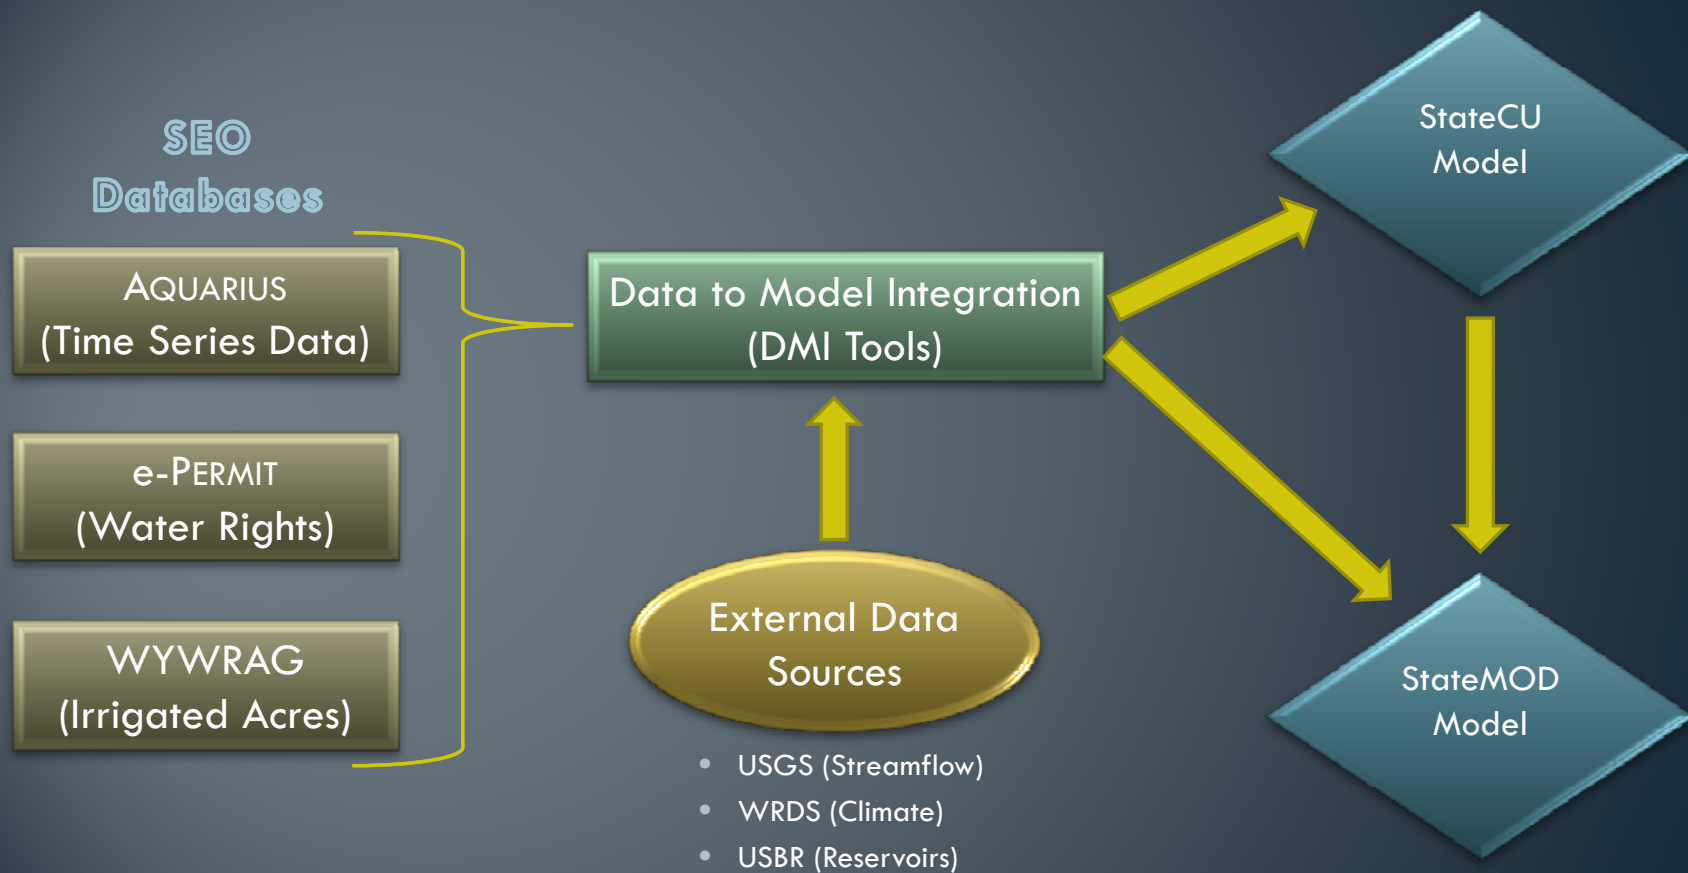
SEO Databases

AQUARIUS
(Time Series Data)

e-PERMIT
(Water Rights)

WYWRAG
(Irrigated Acres)

Data to Model Integration
(DMI Tools)

External Data
Sources

- USGS (Streamflow)
- WRDS (Climate)
- USBR (Reservoirs)

StateCU
Model

StateMOD
Model